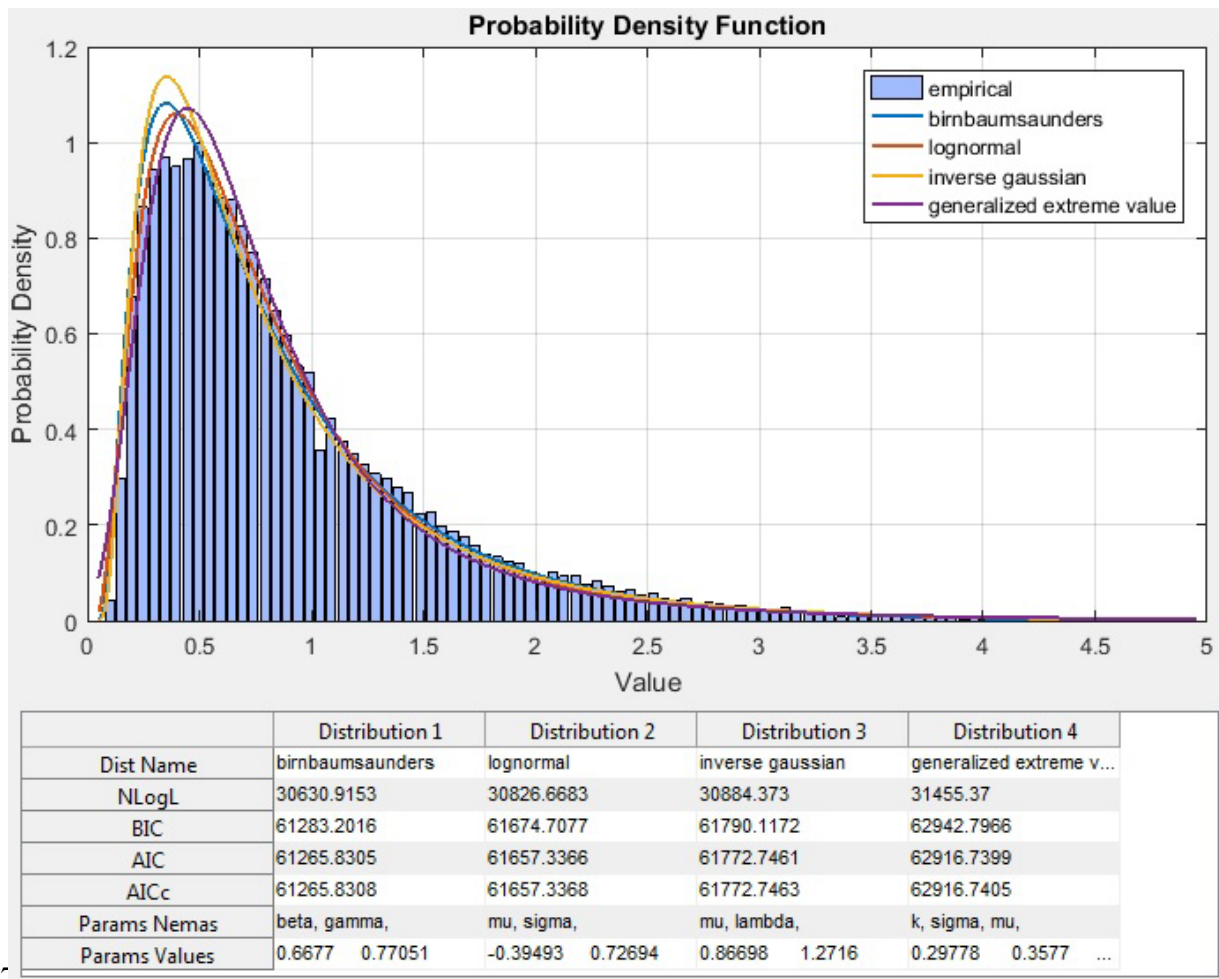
Probability Density Function

empirical
birnbaumsaunders
lognormal
inverse gaussian
generalized extreme value

Probability Density

1.2
1
0.8
0.6
0.4
0.2
0

0 0.5 1 1.5 2 2.5 3 3.5 4 4.5 5

Value

| | Distribution 1 | Distribution 2 | Distribution 3 | Distribution 4 |
|---|---|---|---|---|
| Dist Name | birnbaumsaunders | lognormal | inverse gaussian | generalized extreme v... |
| NLogL | 30630.9153 | 30826.6683 | 30884.373 | 31455.37 |
| BIC | 61283.2016 | 61674.7077 | 61790.1172 | 62942.7966 |
| AIC | 61265.8305 | 61657.3366 | 61772.7461 | 62916.7399 |
| AICc | 61265.8308 | 61657.3368 | 61772.7463 | 62916.7405 |
| Params Nemas | beta, gamma, | mu, sigma, | mu, lambda, | k, sigma, mu, |
| Params Values | 0.6677 0.77051 | -0.39493 0.72694 | 0.86698 1.2716 | 0.29778 0.3577 ... |